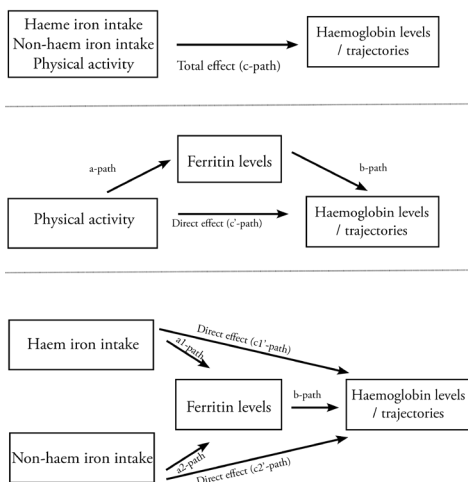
Haeme iron intake
Non-haem iron intake
Physical activity

Total effect (c-path)

Haemoglobin levels / trajectories

a-path

Ferritin levels

b-path

Physical activity

Direct effect (c'-path)

Haemoglobin levels / trajectories

Haem iron intake

Direct effect (c1'-path)

a1-path

Ferritin levels

b-path

Haemoglobin levels / trajectories

Non-haem iron intake

a2-path

Direct effect (c2'-path)